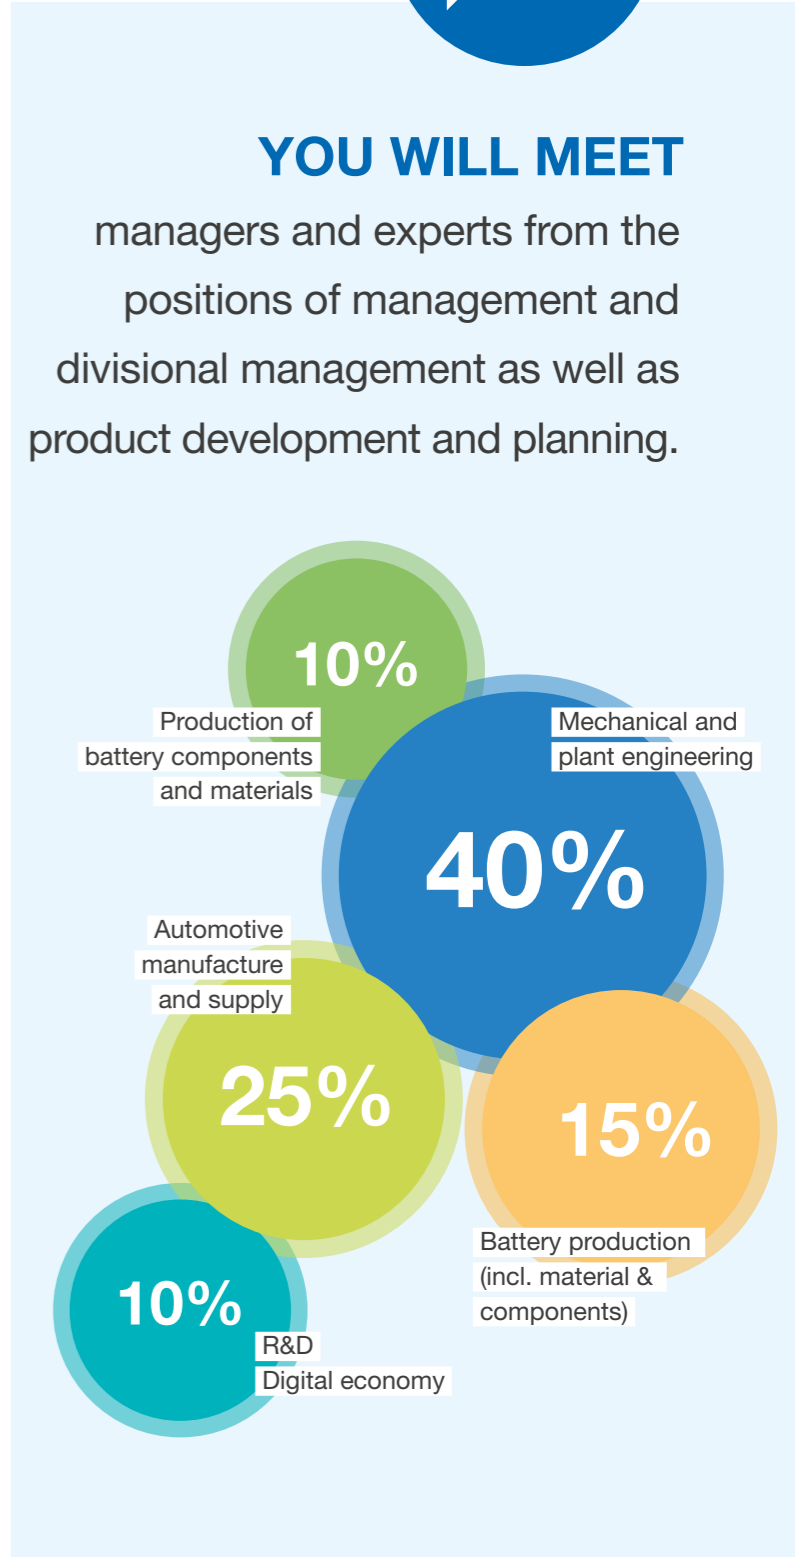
YOU WILL MEET

managers and experts from the positions of management and divisional management as well as product development and planning.

10%
Production of battery components and materials

Mechanical and plant engineering

40%

Automotive manufacture and supply

25%

15%

Battery production (incl. material & components)

10%
R&D
Digital economy